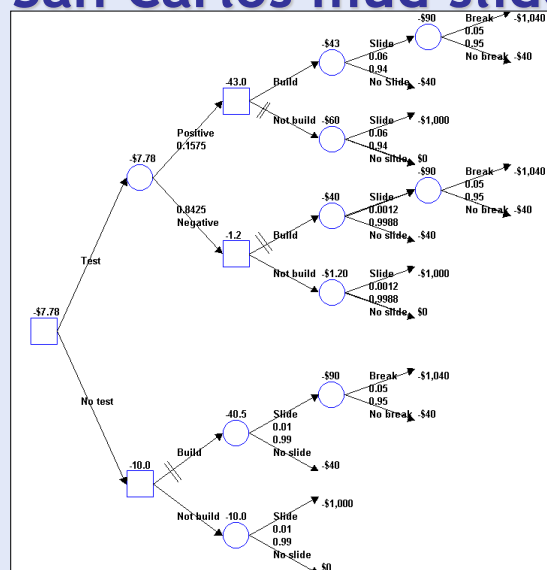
San Carlos mud slide

-$7.78

Test

-$7.78

Positive
0.1575

-43.0

Build

-$43

Slide
0.06
0.94
No Slide

-$90

Break
0.05
0.95
No break

-$1,040

-$40

-$40

Not build

-$60

Slide
0.06
0.94
No slide

-$1,000

$0

0.8425
Negative

-1.2

Build

-$40

Slide
0.0012
0.9988
No slide

-$90

Break
0.05
0.95
No break

-$1,040

-$40

-$40

Not build

-$1.20

Slide
0.0012
0.9988
No slide

-$1,000

$0

No test

-10.0

Build

-40.5

Slide
0.01
0.99
No slide

-$90

Break
0.05
0.95
No break

-$1,040

-$40

-$40

Not build

-10.0

Slide
0.01
0.99
No slide

-$1,000

$0